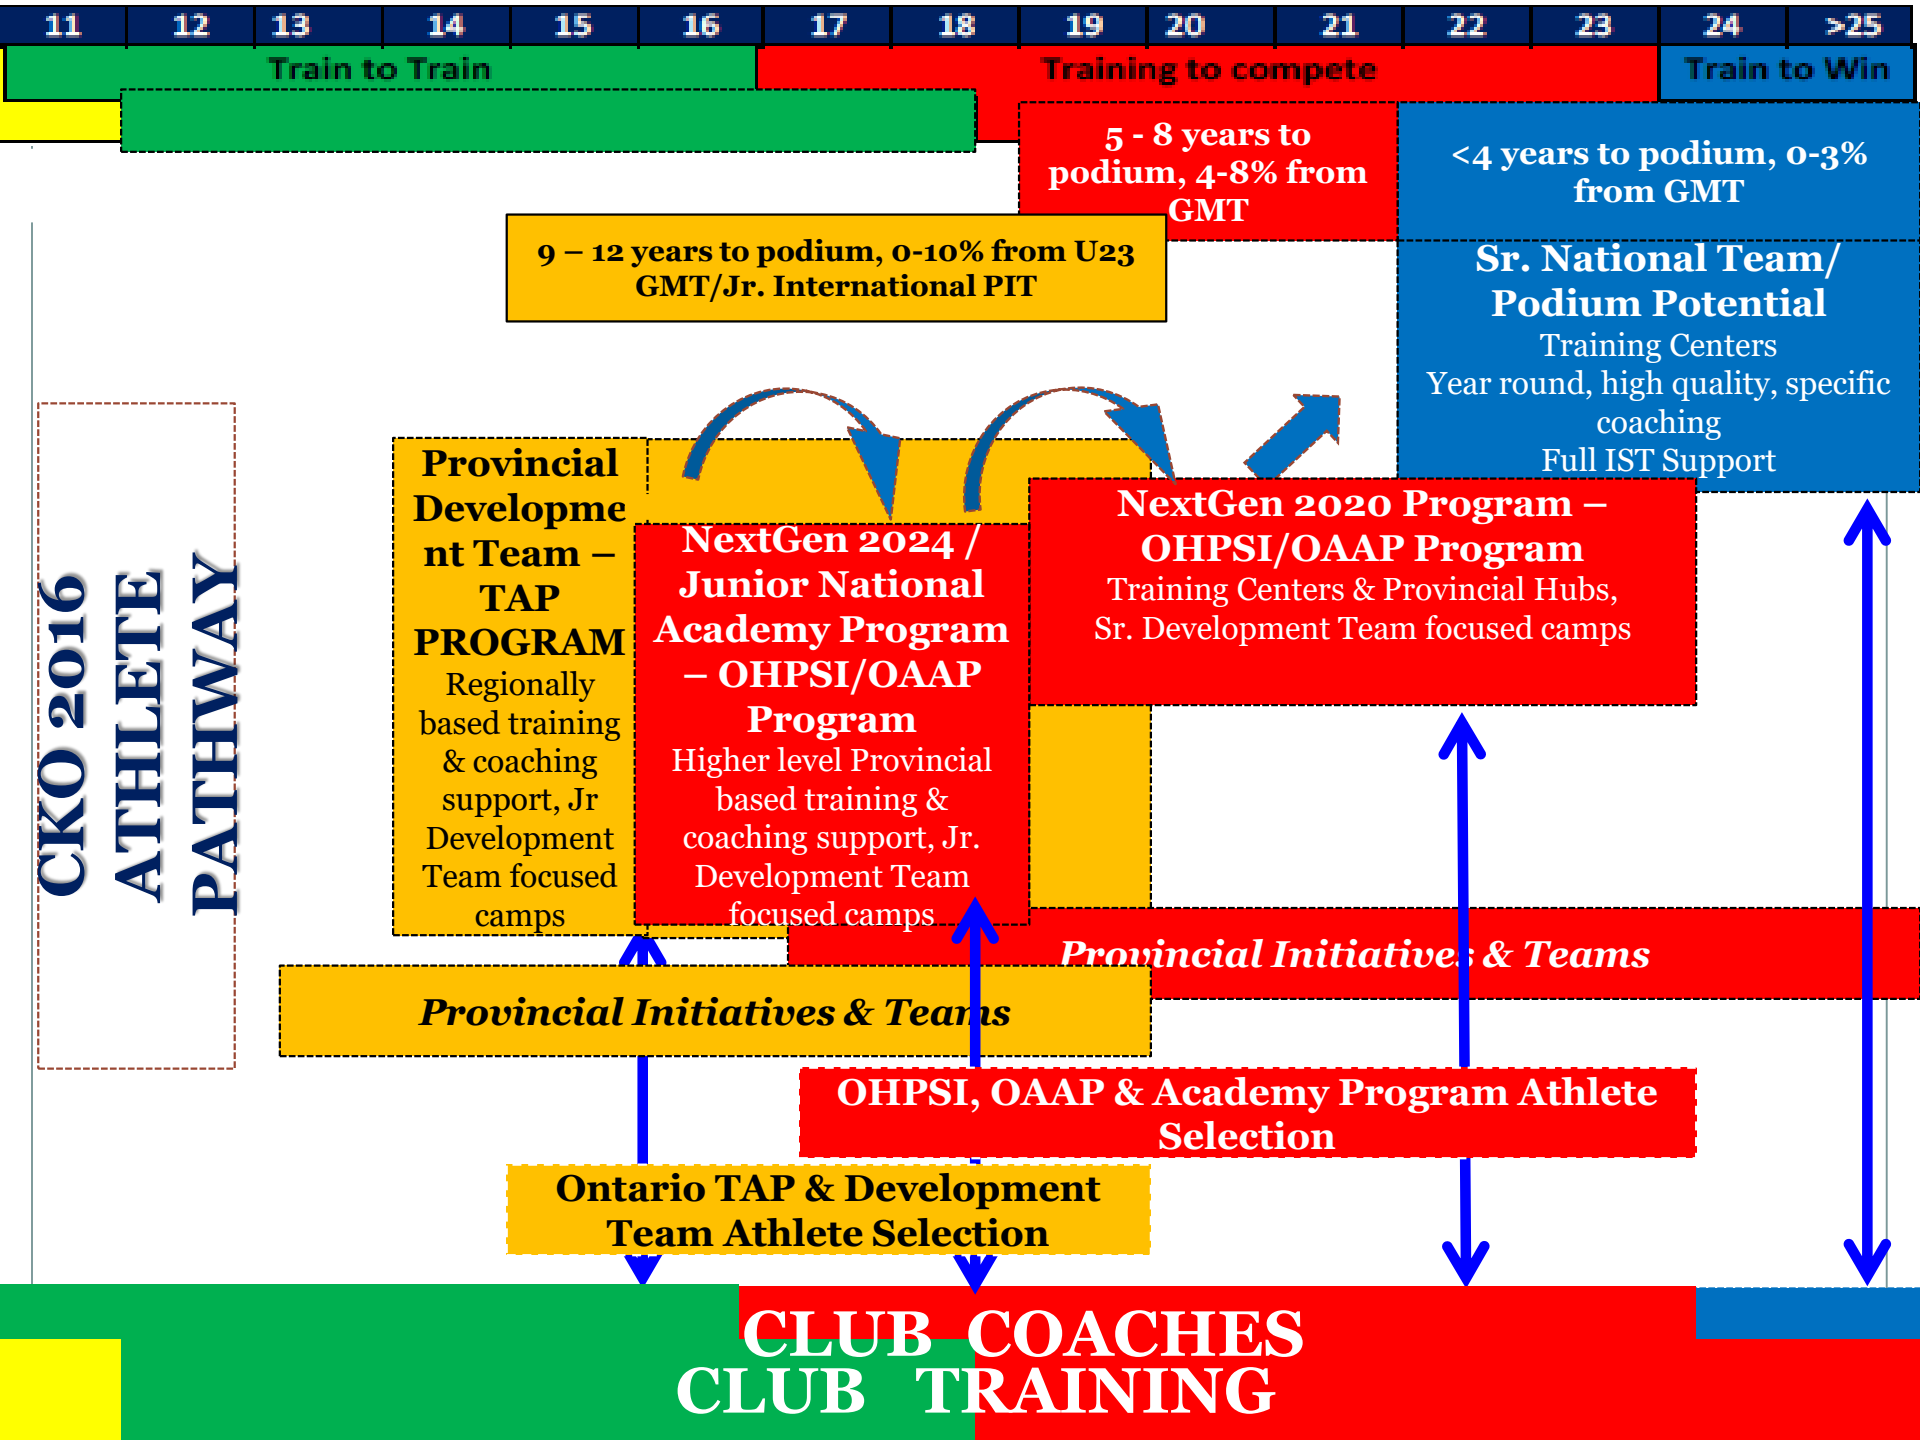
| 11 | 12 | 13 | 14 | 15 | 16 | 17 | 18 | 19 | 20 | 21 | 22 | 23 | 24 | >25 |
|---|---|---|---|---|---|---|---|---|---|---|---|---|---|---|

Train to Train

Training to compete

Train to Win

5 - 8 years to podium, 4-8% from GMT

<4 years to podium, 0-3% from GMT

9 – 12 years to podium, 0-10% from U23 GMT/Jr. International PIT

Sr. National Team/ Podium Potential
Training Centers
Year round, high quality, specific coaching
Full IST Support

CKO 2016 ATHLETE PATHWAY

Provincial Development Team – TAP PROGRAM
Regionally based training & coaching support, Jr Development Team focused camps

NextGen 2024 / Junior National Academy Program – OHPSI/OAAP Program
Higher level Provincial based training & coaching support, Jr. Development Team focused camps

NextGen 2020 Program – OHPSI/OAAP Program
Training Centers & Provincial Hubs, Sr. Development Team focused camps

Provincial Initiatives & Teams

Provincial Initiatives & Teams

OHPSI, OAAP & Academy Program Athlete Selection

Ontario TAP & Development Team Athlete Selection

CLUB COACHES
CLUB TRAINING